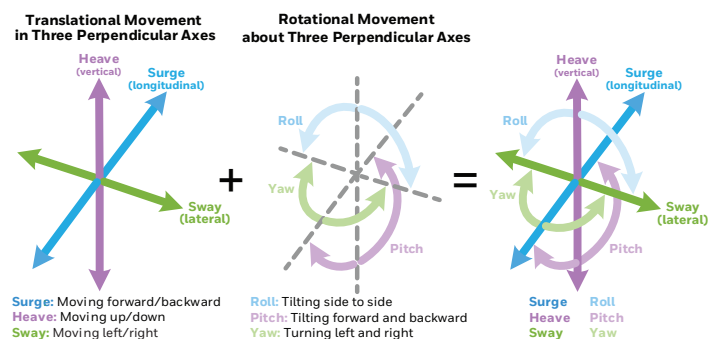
Translational Movement in Three Perpendicular Axes

Heave (vertical)
Surge (longitudinal)
Sway (lateral)

Surge: Moving forward/backward
Heave: Moving up/down
Sway: Moving left/right

+

Rotational Movement about Three Perpendicular Axes

Roll
Yaw
Pitch

Roll: Tilting side to side
Pitch: Tilting forward and backward
Yaw: Turning left and right

=

Heave (vertical)
Surge (longitudinal)
Roll
Yaw
Sway (lateral)
Pitch

Surge Roll
Heave Pitch
Sway Yaw